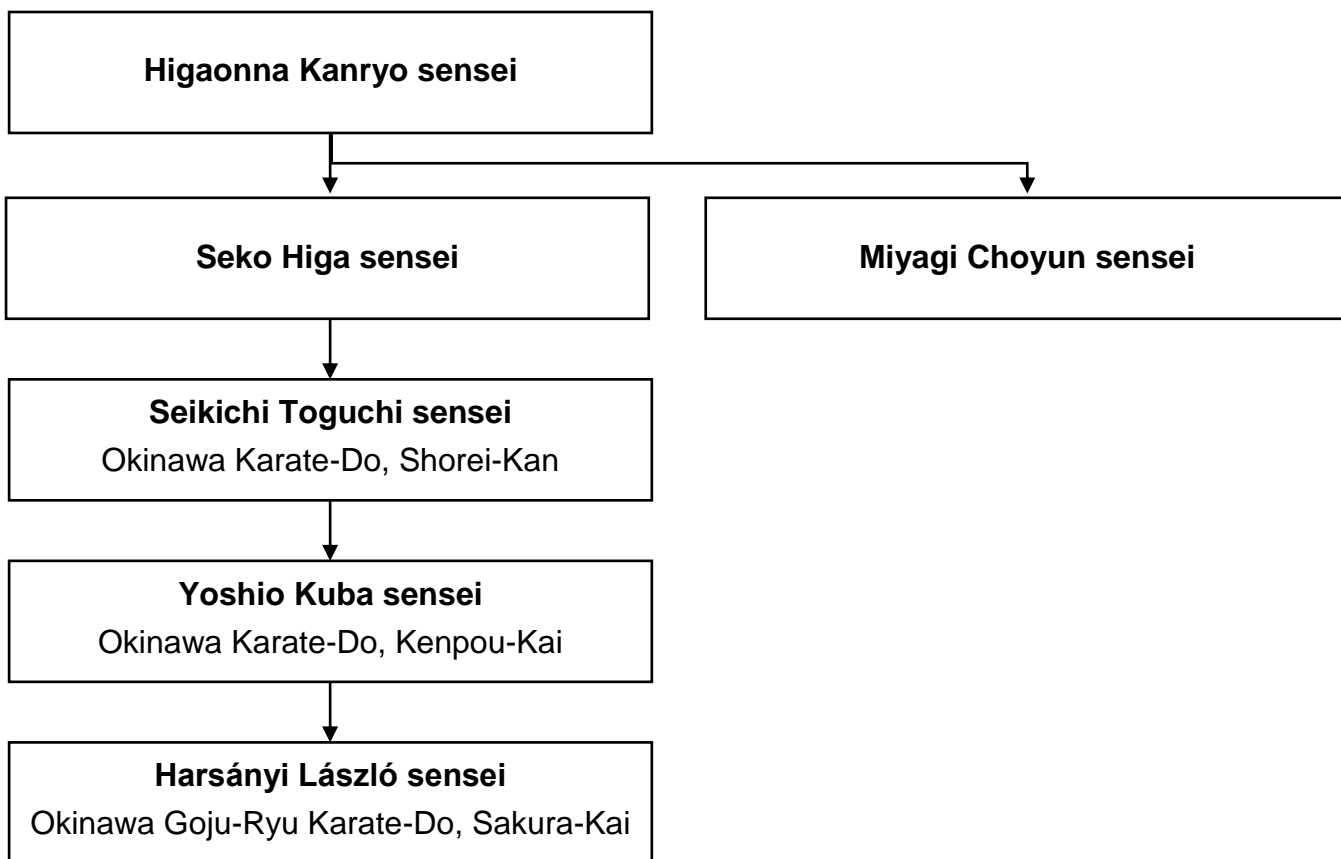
Higaonna Kanryo sensei

Seko Higa sensei

Miyagi Choyun sensei

Seikichi Toguchi sensei
Okinawa Karate-Do, Shorei-Kan

Yoshio Kuba sensei
Okinawa Karate-Do, Kenpou-Kai

Harsányi László sensei
Okinawa Goju-Ryu Karate-Do, Sakura-Kai